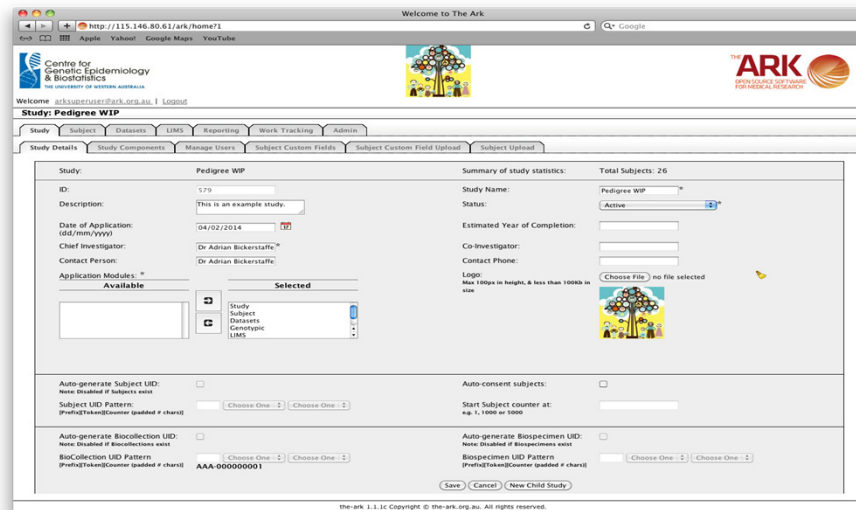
Welcome to The Ark

http://115.146.80.61/ark/home?1

Google

Apple Yahoo! Google Maps YouTube

Centre for Genetic Epidemiology & Biostatistics
THE UNIVERSITY OF WESTERN AUSTRALIA

THE ARK
OPEN SOURCE SOFTWARE FOR MEDICAL RESEARCH

Welcome arksuperuser@ark.org.au | Logout

Study: Pedigree WIP

Study | Subject | Datasets | LIMS | Reporting | Work Tracking | Admin

Study Details | Study Components | Manage Users | Subject Custom Fields | Subject Custom Field Upload | Subject Upload

Study: Pedigree WIP
Summary of study statistics: Total Subjects: 26

ID: 579
Study Name: Pedigree WIP *

Description: This is an example study.
Status: Active *

Date of Application: (dd/mm/yyyy) 04/02/2014
Estimated Year of Completion:

Chief Investigator: Dr Adrian Bickerstaffe *
Co-Investigator:

Contact Person: Dr Adrian Bickerstaffe
Contact Phone:

Application Modules: *
Available
Selected
Study
Subject
Datasets
Genotypic
LIMS

Logo:
Choose File no file selected
Max 100px in height, & less than 100Kb in size

Auto-generate Subject UID:
Note: Disabled if Subjects exist
Auto-consent subjects:

Subject UID Pattern:
[Prefix][Token][Counter (padded # chars)]
Choose One Choose One
Start Subject counter at:
e.g. 1, 1000 or 5000

Auto-generate Biocollection UID:
Note: Disabled if Biocollections exist
Auto-generate Biospecimen UID:
Note: Disabled if Biospecimens exist

BioCollection UID Pattern
[Prefix][Token][Counter (padded # chars)]
Choose One Choose One
AAA-000000001
Biospecimen UID Pattern
[Prefix][Token][Counter (padded # chars)]
Choose One Choose One

Save Cancel New Child Study

the-ark 1.1.1c Copyright © the-ark.org.au. All rights reserved.